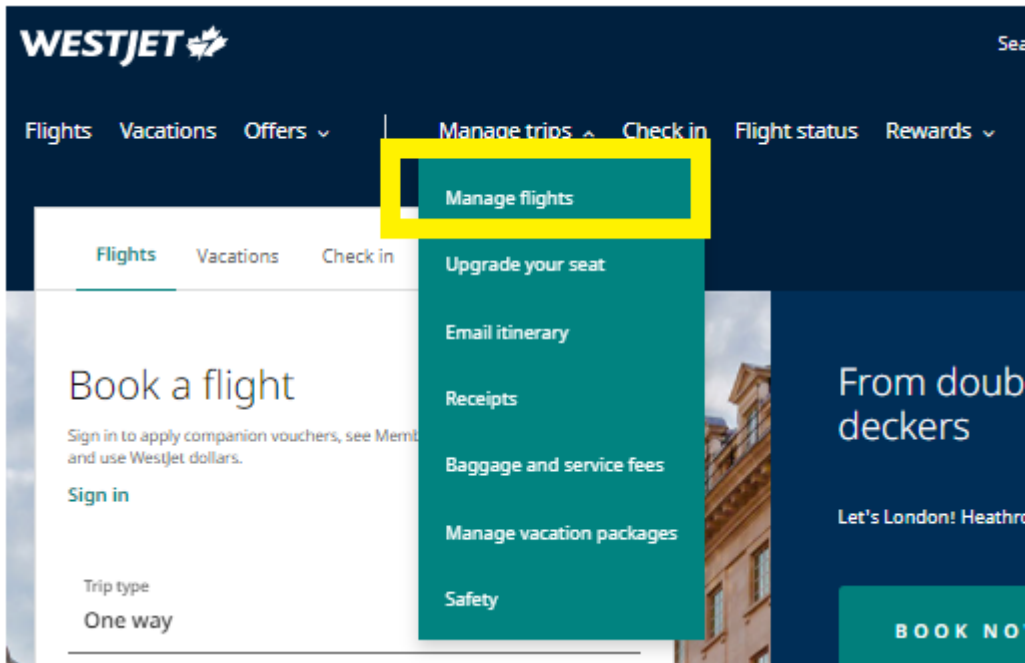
WESTJET

Sea

Flights Vacations Offers ⌄ Manage trips ⌃ Check in Flight status Rewards ⌄

Manage flights

Upgrade your seat

Email itinerary

Receipts

Baggage and service fees

Manage vacation packages

Safety

Flights Vacations Check in

Book a flight

Sign in to apply companion vouchers, see Memb and use WestJet dollars.

Sign in

Trip type
One way

From doub deckers

Let's London! Heathro

BOOK NO